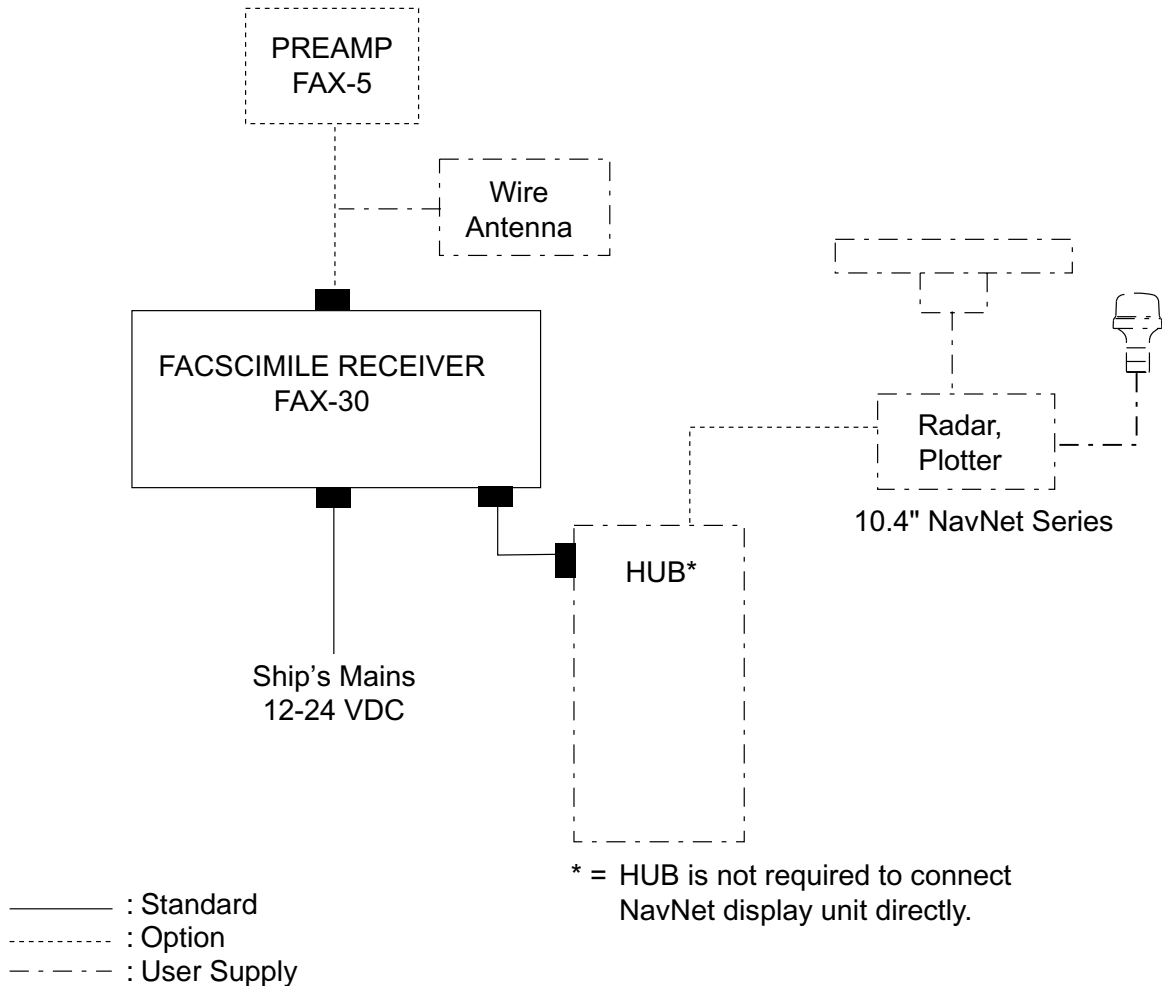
PREAMP
FAX-5

Wire
Antenna

FACSCIMILE RECEIVER
FAX-30

Radar,
Plotter

10.4" NavNet Series

HUB*

Ship's Mains
12-24 VDC

* = HUB is not required to connect NavNet display unit directly.

: Standard
: Option
: User Supply